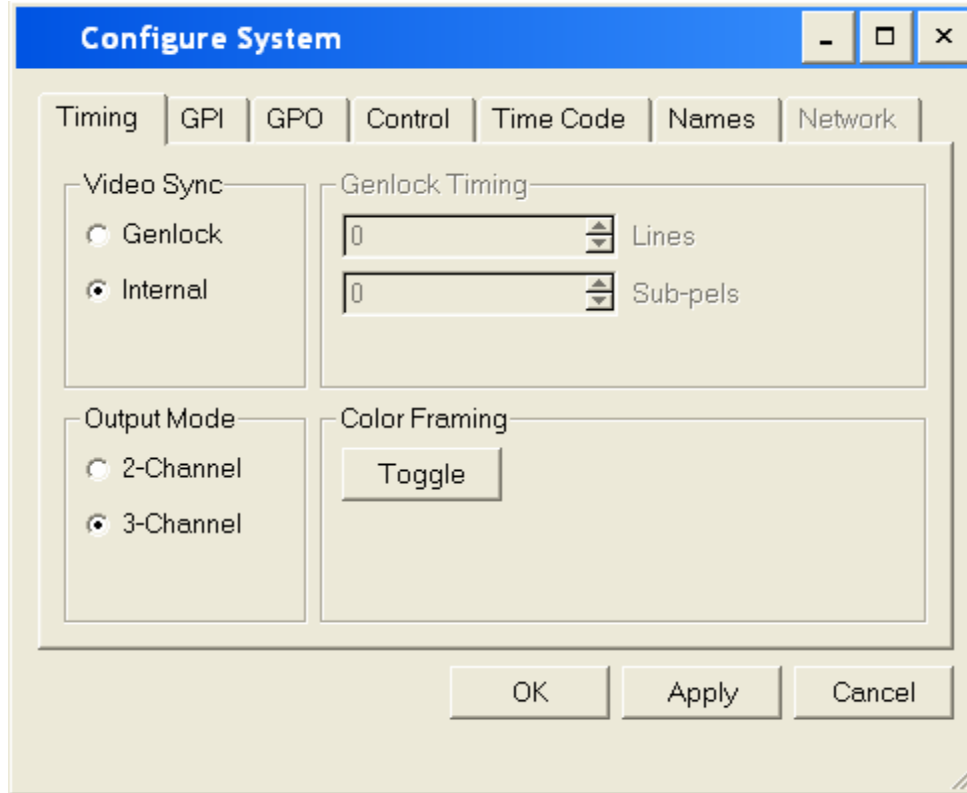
Configure System

_ □ ×

Timing | GPI | GPO | Control | Time Code | Names | Network

Video Sync
Genlock
Internal

Genlock Timing
0 Lines
0 Sub-pels

Output Mode
2-Channel
3-Channel

Color Framing
Toggle

OK Apply Cancel